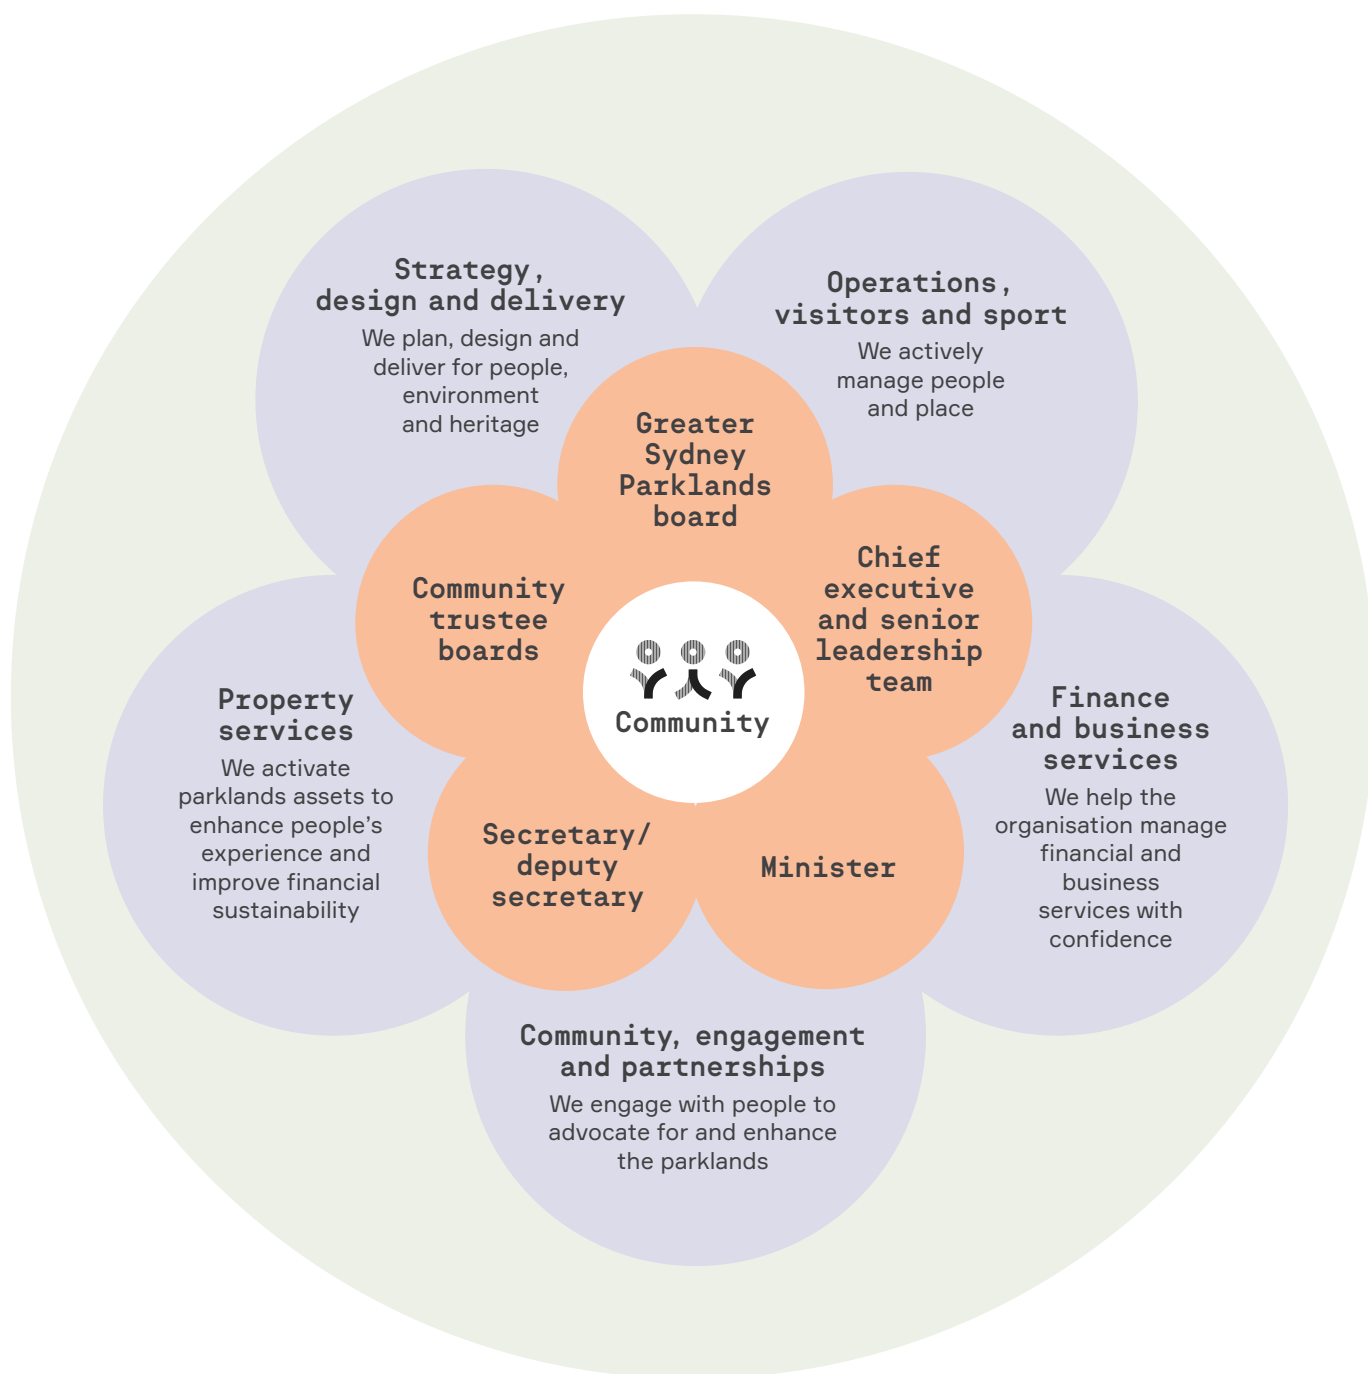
Strategy, design and delivery
We plan, design and deliver for people, environment and heritage

Operations, visitors and sport
We actively manage people and place

Greater Sydney Parklands board

Community trustee boards

Chief executive and senior leadership team

Community

Property services
We activate parklands assets to enhance people's experience and improve financial sustainability

Finance and business services
We help the organisation manage financial and business services with confidence

Secretary/ deputy secretary

Minister

Community, engagement and partnerships
We engage with people to advocate for and enhance the parklands